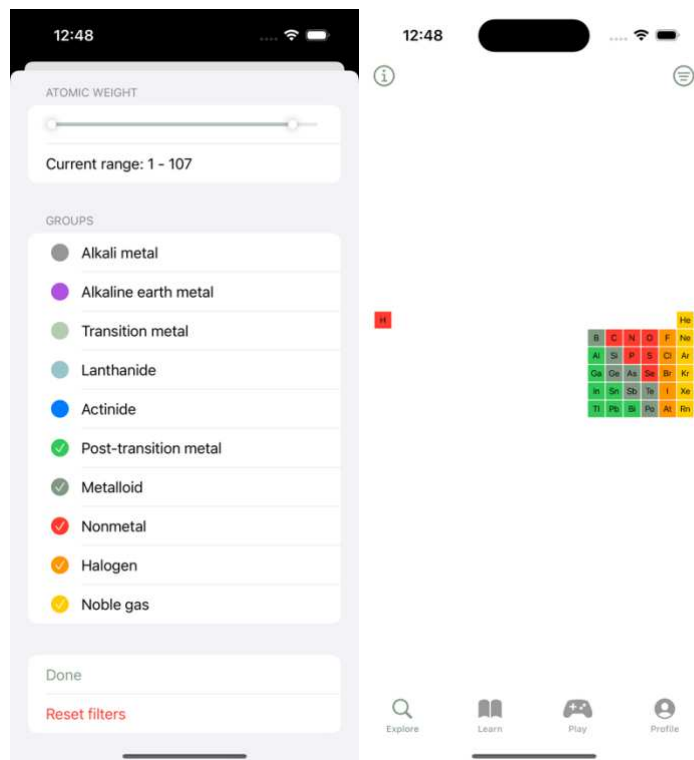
12:48

ATOMIC WEIGHT

Current range: 1 - 107

GROUPS

Alkali metal

Alkaline earth metal

Transition metal

Lanthanide

Actinide

Post-transition metal

Metalloid

Nonmetal

Halogen

Noble gas

Done

Reset filters

12:48

H

He

B C N O F Ne

Al Si P S Cl Ar

Ga Ge As Se Br Kr

In Sn Sb Te I Xe

Tl Pb Bi Po At Rn

Explore

Learn

Play

Profile